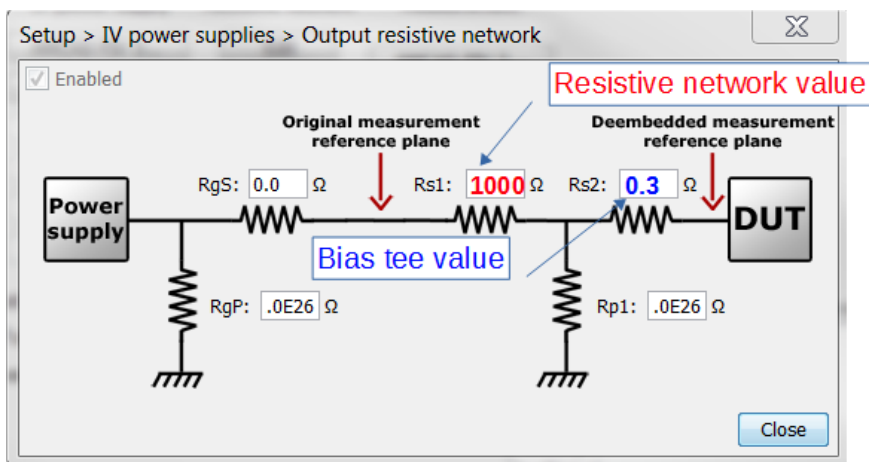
Setup > IV power supplies > Output resistive network

Enabled

Resistive network value

Original measurement reference plane

Deembedded measurement reference plane

RgS: 0.0 Ω

Rs1: 1000 Ω

Rs2: 0.3 Ω

Power supply

DUT

Bias tee value

RgP: .0E26 Ω

Rp1: .0E26 Ω

Close